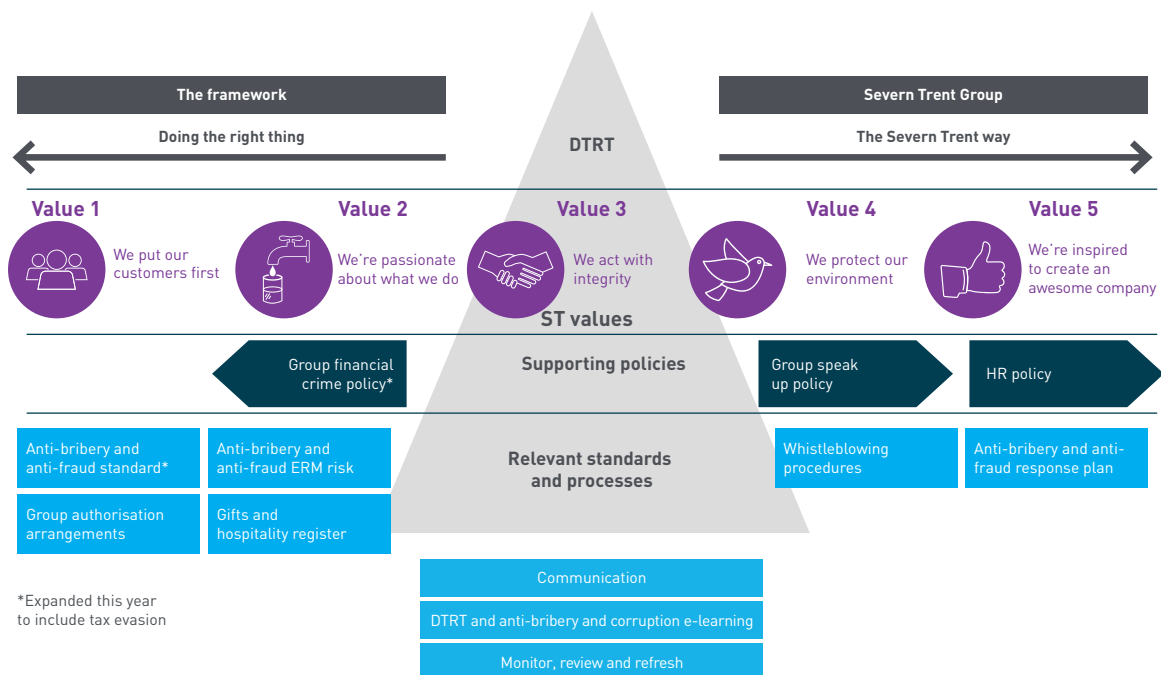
The framework

Doing the right thing

DTRT

Severn Trent Group

The Severn Trent way

Value 1
We put our customers first

Value 2
We're passionate about what we do

Value 3
We act with integrity

Value 4
We protect our environment

Value 5
We're inspired to create an awesome company

ST values

Group financial crime policy*

Supporting policies

Group speak up policy

HR policy

Anti-bribery and anti-fraud standard*

Anti-bribery and anti-fraud ERM risk

Relevant standards and processes

Whistleblowing procedures

Anti-bribery and anti-fraud response plan

Group authorisation arrangements

Gifts and hospitality register

Communication

DTRT and anti-bribery and corruption e-learning

Monitor, review and refresh

*Expanded this year to include tax evasion